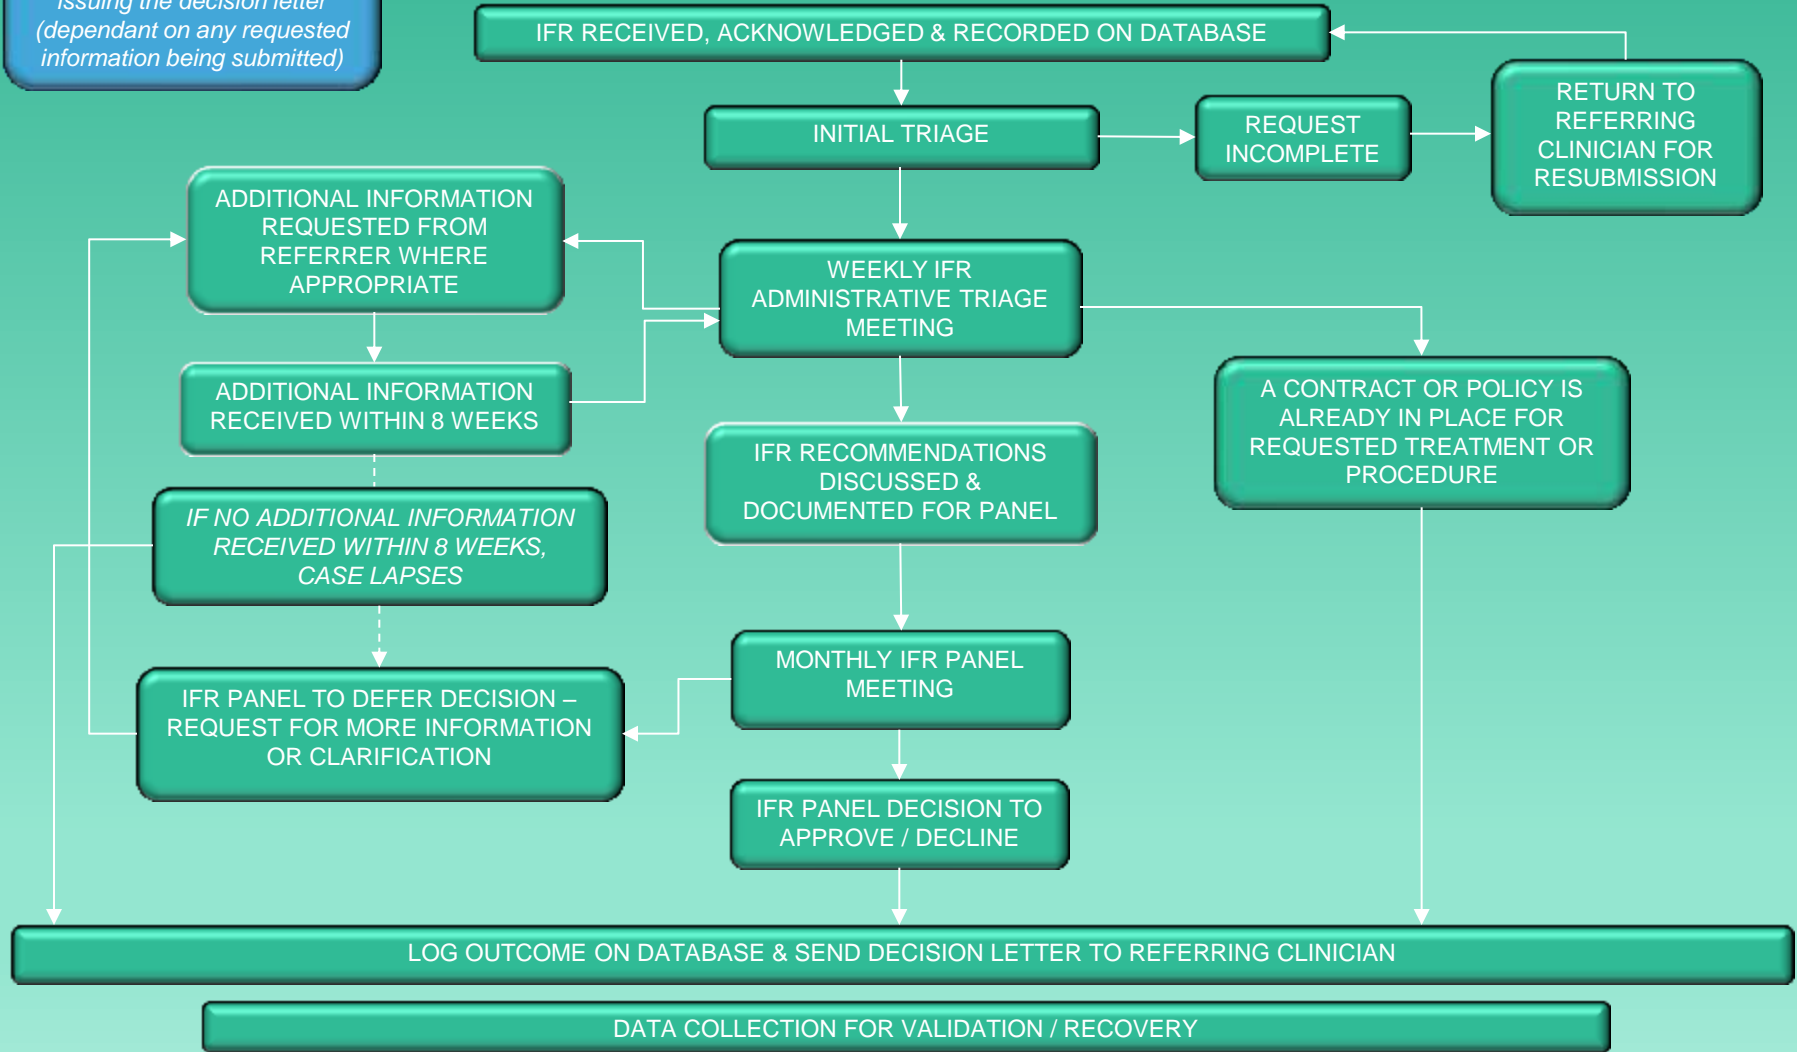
issuing the decision letter (dependant on any requested information being submitted)

IFR RECEIVED, ACKNOWLEDGED & RECORDED ON DATABASE

INITIAL TRIAGE

REQUEST INCOMPLETE

RETURN TO REFERRING CLINICIAN FOR RESUBMISSION

ADDITIONAL INFORMATION REQUESTED FROM REFERRER WHERE APPROPRIATE

WEEKLY IFR ADMINISTRATIVE TRIAGE MEETING

ADDITIONAL INFORMATION RECEIVED WITHIN 8 WEEKS

A CONTRACT OR POLICY IS ALREADY IN PLACE FOR REQUESTED TREATMENT OR PROCEDURE

IFR RECOMMENDATIONS DISCUSSED & DOCUMENTED FOR PANEL

IF NO ADDITIONAL INFORMATION RECEIVED WITHIN 8 WEEKS, CASE LAPSES

MONTHLY IFR PANEL MEETING

IFR PANEL TO DEFER DECISION – REQUEST FOR MORE INFORMATION OR CLARIFICATION

IFR PANEL DECISION TO APPROVE / DECLINE

LOG OUTCOME ON DATABASE & SEND DECISION LETTER TO REFERRING CLINICIAN

DATA COLLECTION FOR VALIDATION / RECOVERY